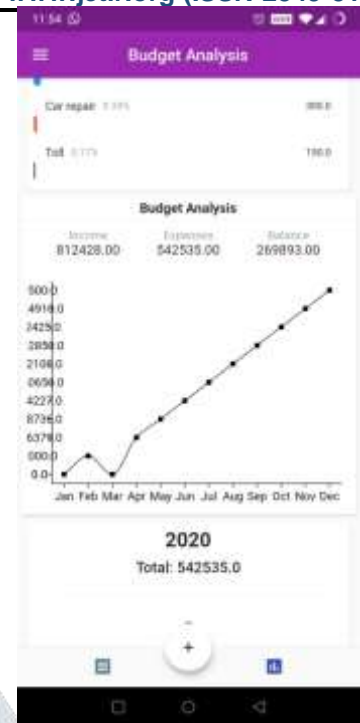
www.ijsdr.org (ISSN: 2455-26

11:54

Budget Analysis

Car repair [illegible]

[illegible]

Toll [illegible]

150.0

Budget Analysis

| Income | Expenses | Balance |
|---|---|---|
| 812428.00 | 542535.00 | 269893.00 |

500.0
4918.0
2425.0
2858.0
2108.0
0658.0
4227.0
8736.0
6378.0
000.0
0.0

Jan Feb Mar Apr May Jun Jul Aug Sep Oct Nov Dec

2020

Total: 542535.0

+